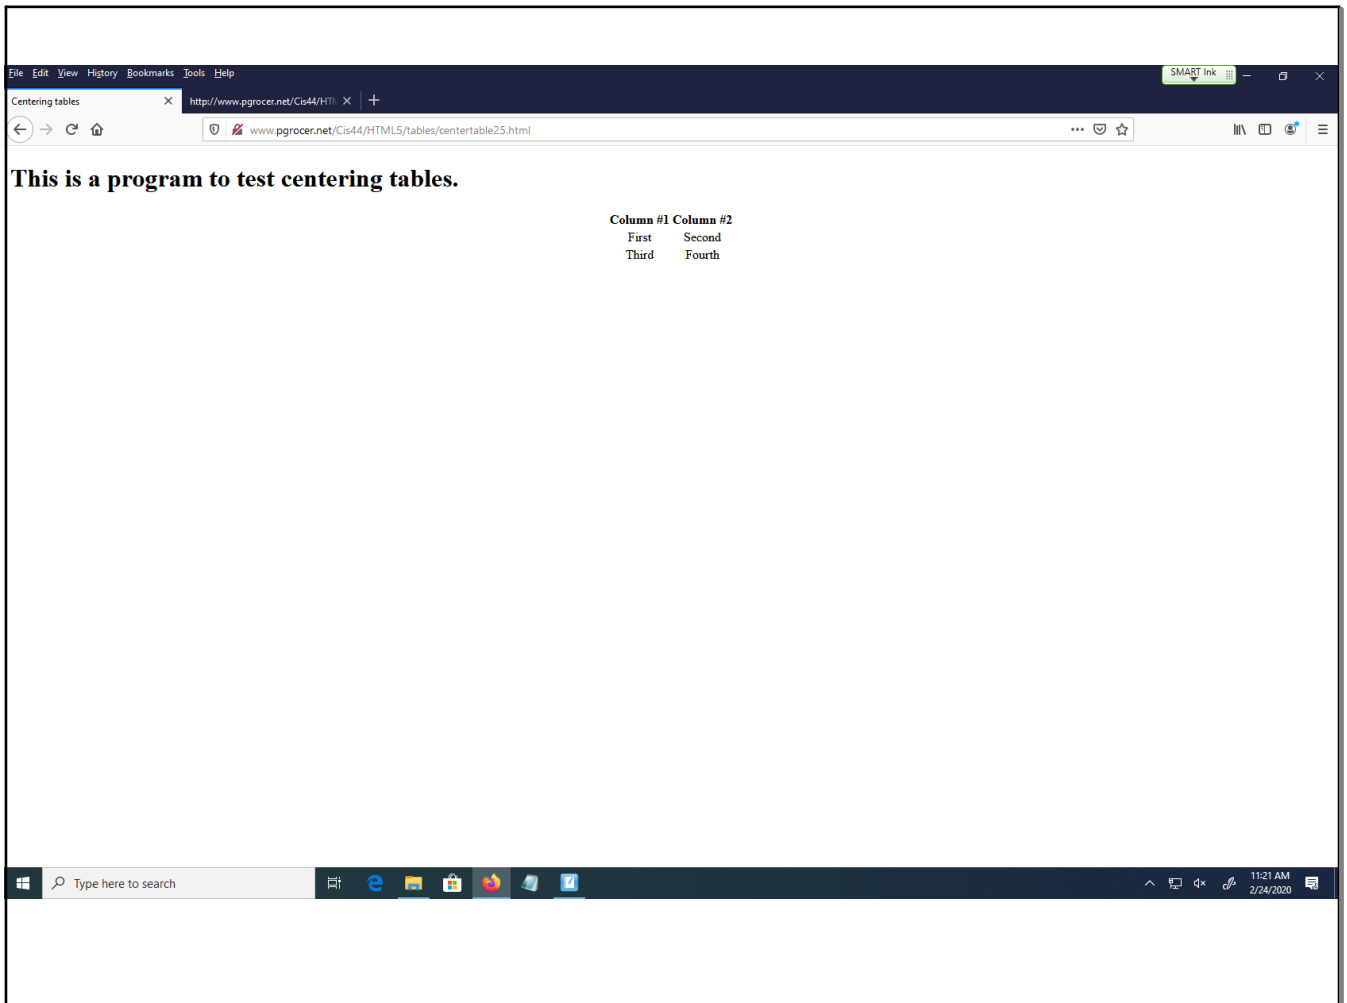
File Edit View History Bookmarks Tools Help

SMART Ink

Centering tables

http://www.pgrocer.net/Cis44/HTI

www.pgrocer.net/Cis44/HTML5/tables/centertable25.html

This is a program to test centering tables.

| Column #1 | Column #2 |
|---|---|
| First | Second |
| Third | Fourth |

Type here to search

11:21 AM
2/24/2020